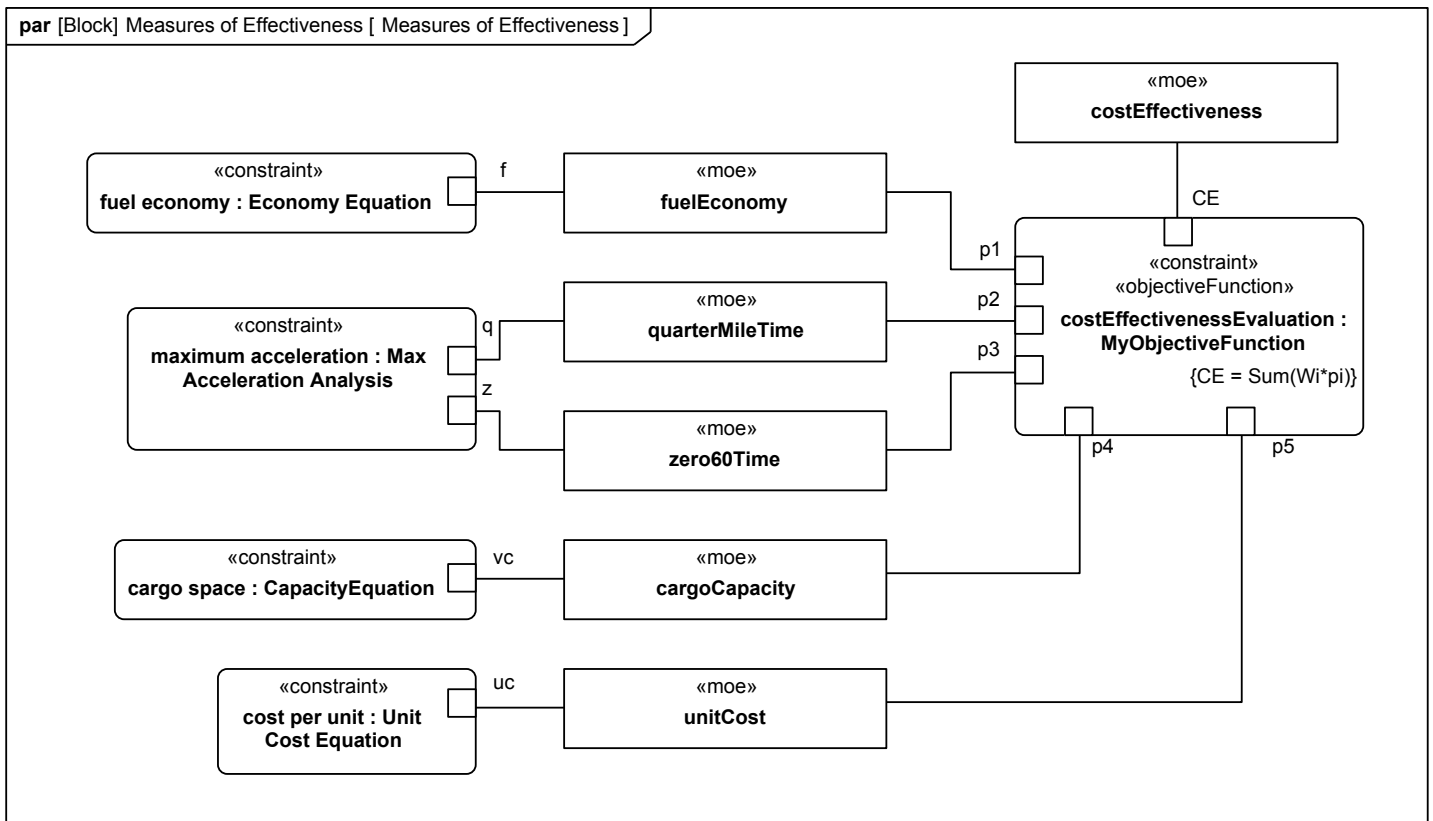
par [Block] Measures of Effectiveness [ Measures of Effectiveness ]

«moe»
costEffectiveness

«constraint»
fuel economy : Economy Equation

f

«moe»
fuelEconomy

CE

p1

«constraint»
«objectiveFunction»
costEffectivenessEvaluation : MyObjectiveFunction
{CE = Sum(Wi*pi)}

«constraint»
maximum acceleration : Max Acceleration Analysis

q

«moe»
quarterMileTime

p2

p3

z

«moe»
zero60Time

p4

p5

«constraint»
cargo space : CapacityEquation

vc

«moe»
cargoCapacity

«constraint»
cost per unit : Unit Cost Equation

uc

«moe»
unitCost